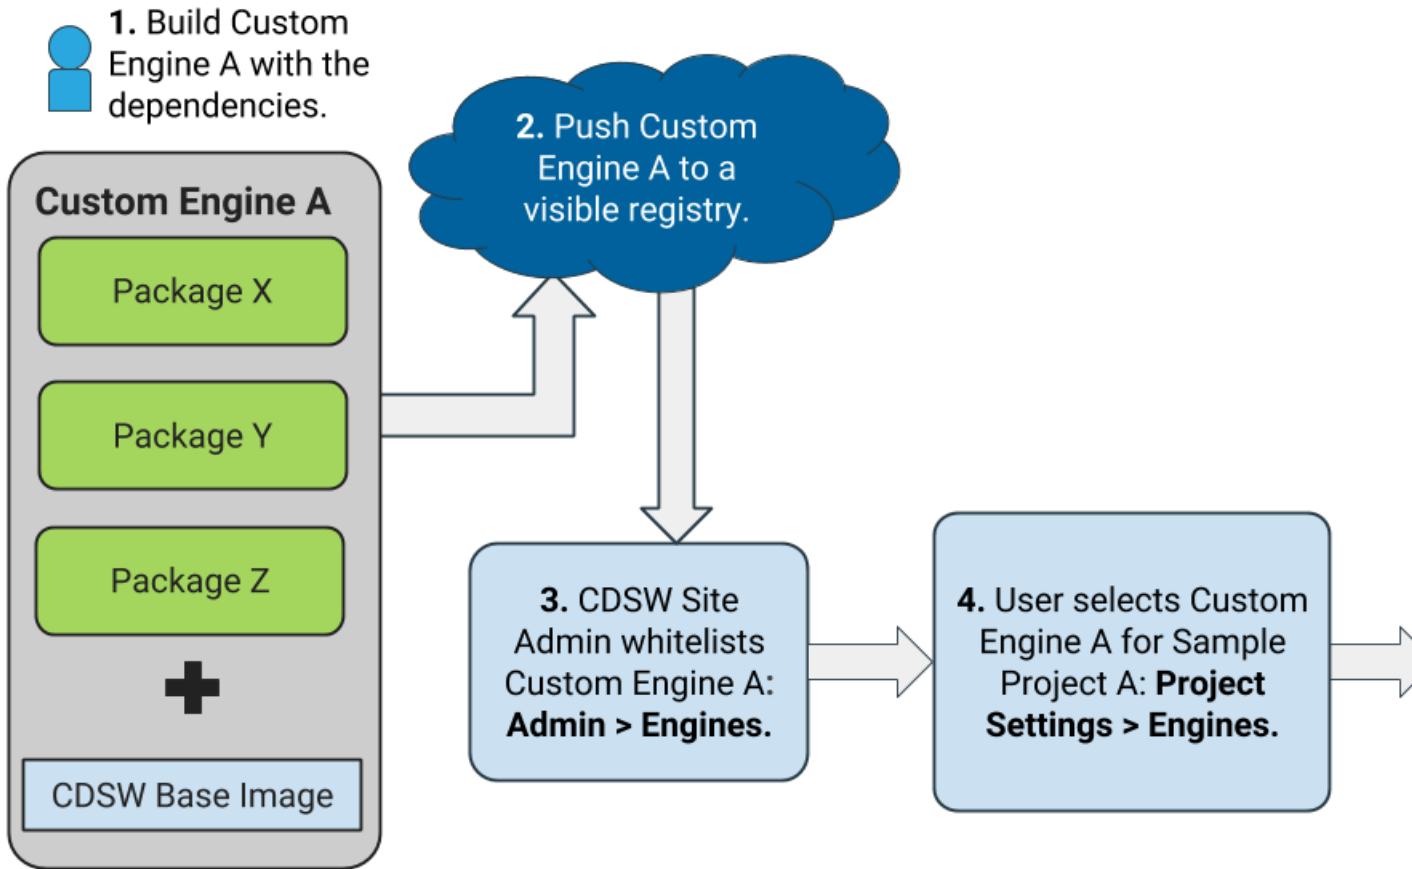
**1.** Build Custom Engine A with the dependencies.

**Custom Engine A**

Package X

Package Y

Package Z

CDSW Base Image

**2.** Push Custom Engine A to a visible registry.

**3.** CDSW Site Admin whitelists Custom Engine A: **Admin > Engines.**

**4.** User selects Custom Engine A for Sample Project A: **Project Settings > Engines.**